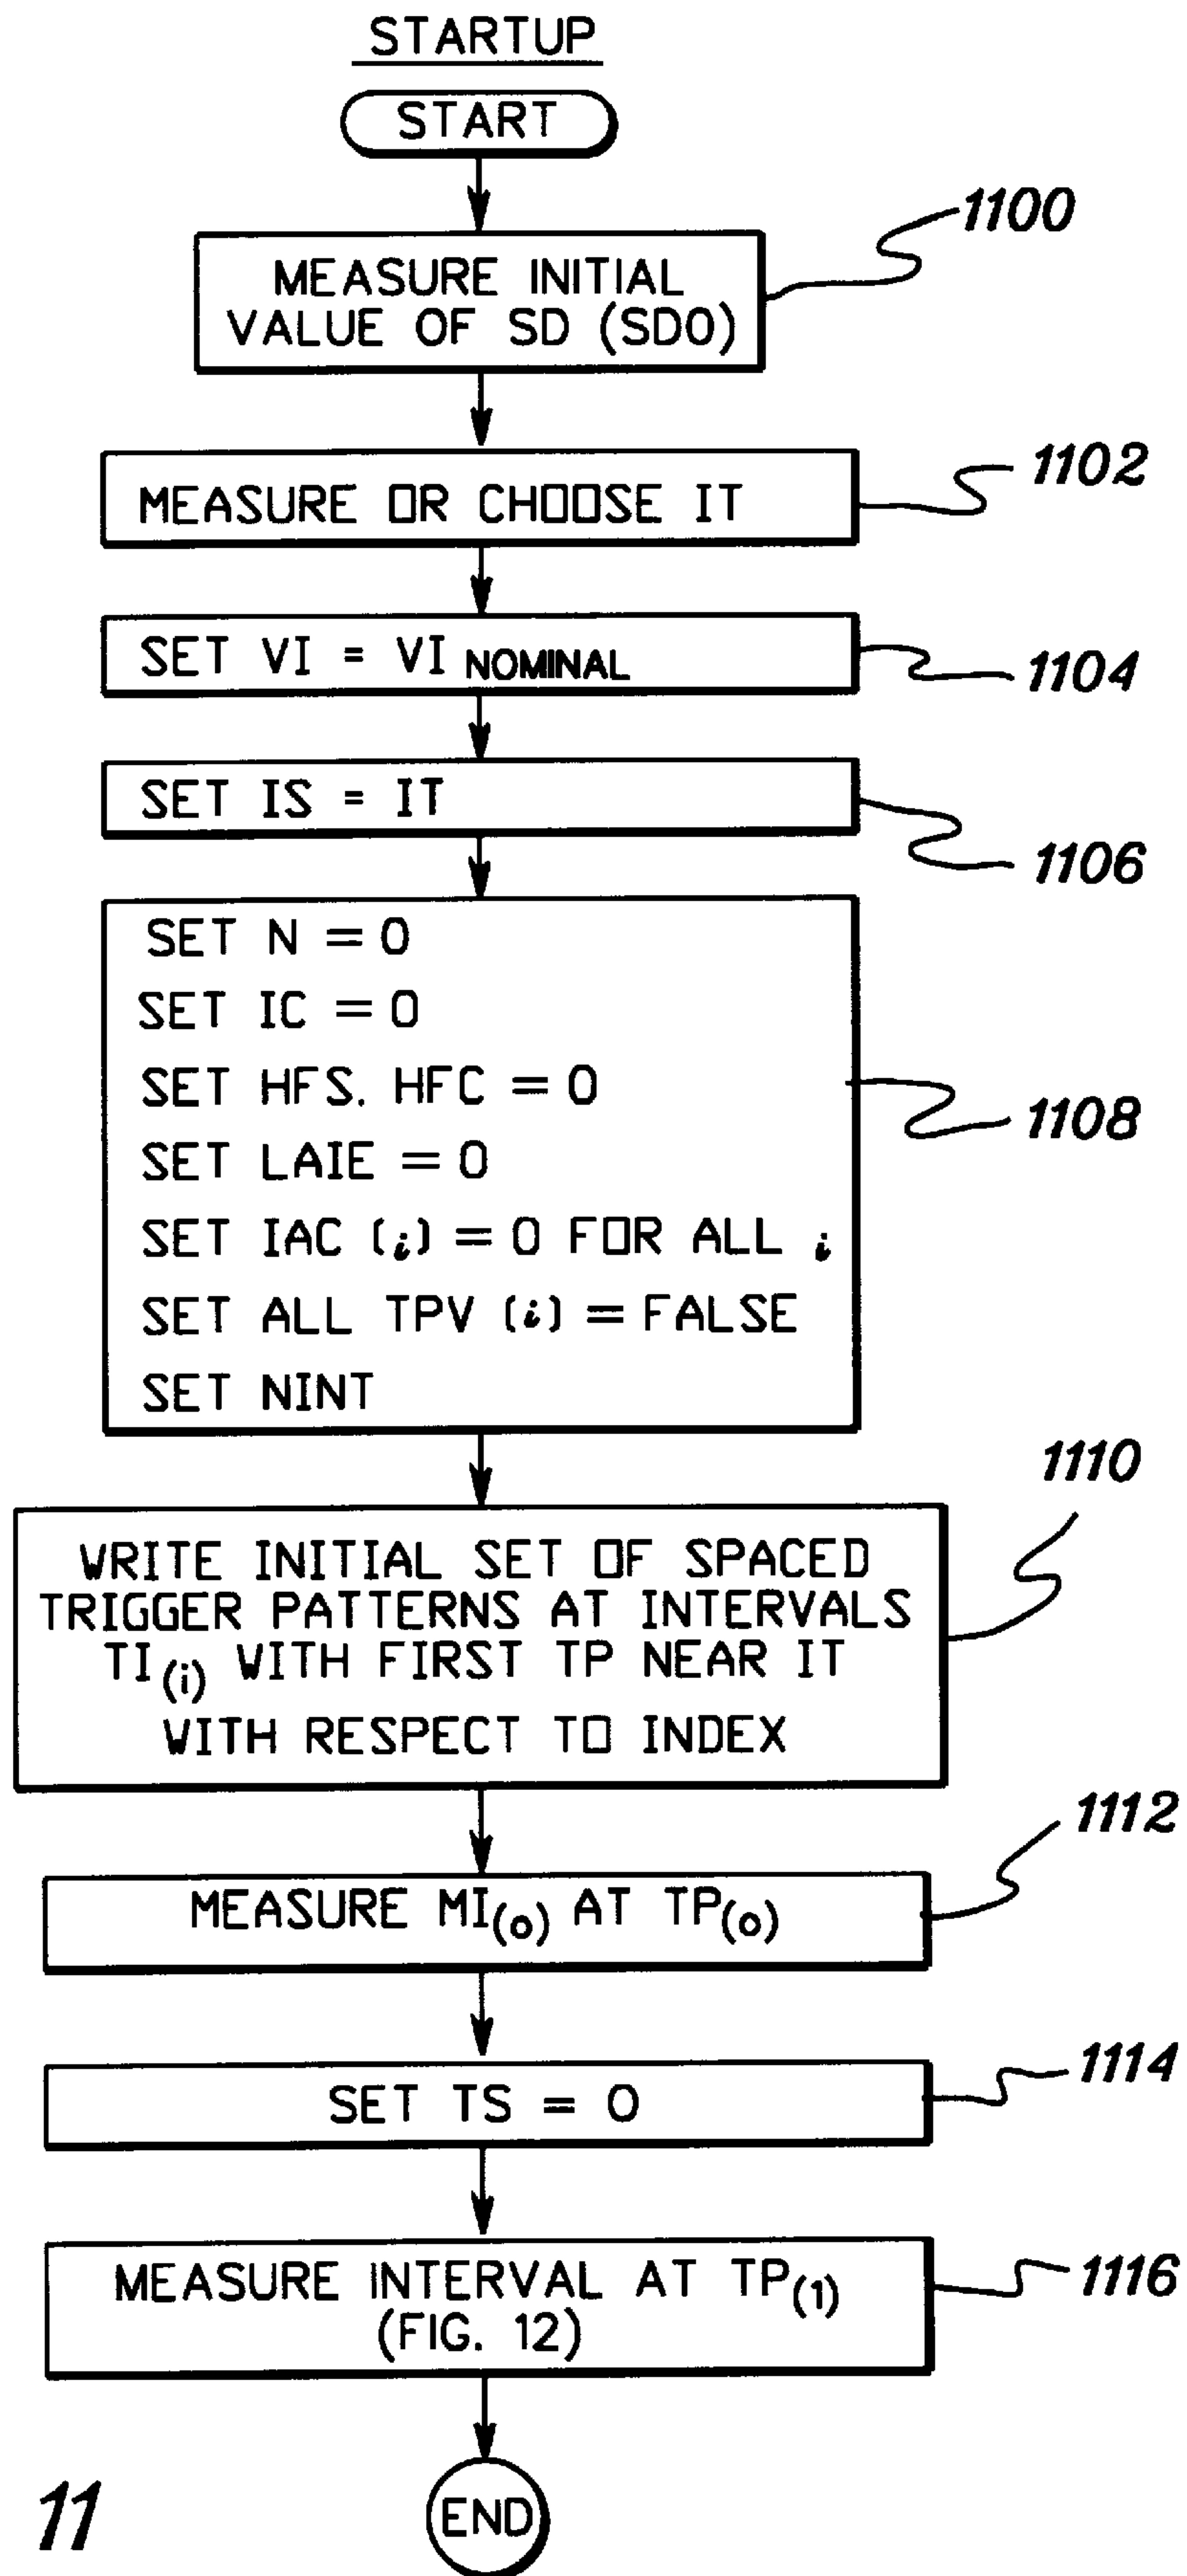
STARTUP

START

MEASURE INITIAL VALUE OF SD (SD0)

1100

MEASURE OR CHOOSE IT

1102

SET VI = VI$_{NOMINAL}$

1104

SET IS = IT

1106

SET N = 0
SET IC = 0
SET HFS. HFC = 0
SET LAIE = 0
SET IAC ($i$) = 0 FOR ALL $i$
SET ALL TPV ($i$) = FALSE
SET NINT

1108

1110

WRITE INITIAL SET OF SPACED TRIGGER PATTERNS AT INTERVALS TI$_{(i)}$ WITH FIRST TP NEAR IT WITH RESPECT TO INDEX

1112

MEASURE MI$_{(o)}$ AT TP$_{(o)}$

SET TS = 0

1114

MEASURE INTERVAL AT TP$_{(1)}$ (FIG. 12)

1116

11

END